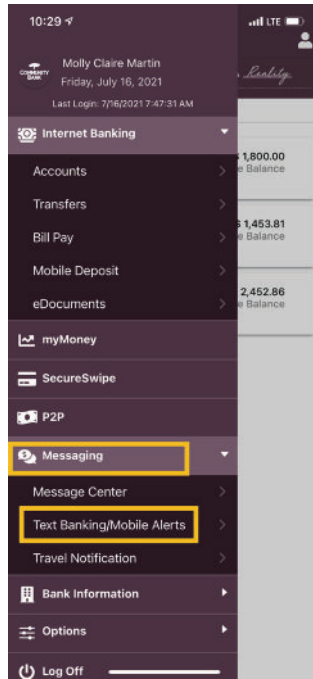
10:29
LTE

COMMUNITY BANK
Molly Claire Martin
Friday, July 16, 2021
Last Login: 7/16/2021 7:47:31 AM

Reality

Internet Banking
Accounts
Transfers
Bill Pay
Mobile Deposit
eDocuments

$ 1,800.00
e Balance
$ 1,453.81
e Balance
2,452.86
e Balance

myMoney
SecureSwipe
P2P
Messaging
Message Center
Text Banking/Mobile Alerts
Travel Notification
Bank Information
Options
Log Off